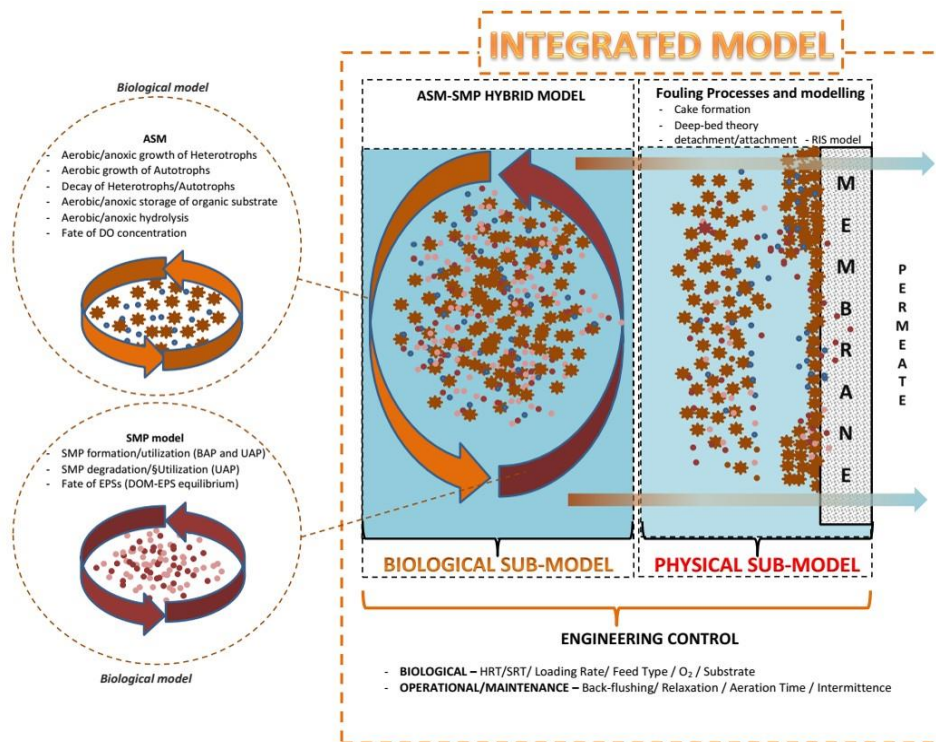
INTEGRATED MODEL

Biological model

ASM
- Aerobic/anoxic growth of Heterotrophs
- Aerobic growth of Autotrophs
- Decay of Heterotrophs/Autotrophs
- Aerobic/anoxic storage of organic substrate
- Aerobic/anoxic hydrolysis
- Fate of DO concentration

SMP model
- SMP formation/utilization (BAP and UAP)
- SMP degradation/§Utilization (UAP)
- Fate of EPSs (DOM-EPS equilibrium)

Biological model

ASM-SMP HYBRID MODEL

Fouling Processes and modelling
- Cake formation
- Deep-bed theory
detachment/attachment - RIS model

MEMBRANE

PERMEATE

BIOLOGICAL SUB-MODEL

PHYSICAL SUB-MODEL

ENGINEERING CONTROL

- BIOLOGICAL – HRT/SRT/ Loading Rate/ Feed Type / $O_2$ / Substrate
- OPERATIONAL/MAINTENANCE – Back-flushing/ Relaxation / Aeration Time / Intermittence